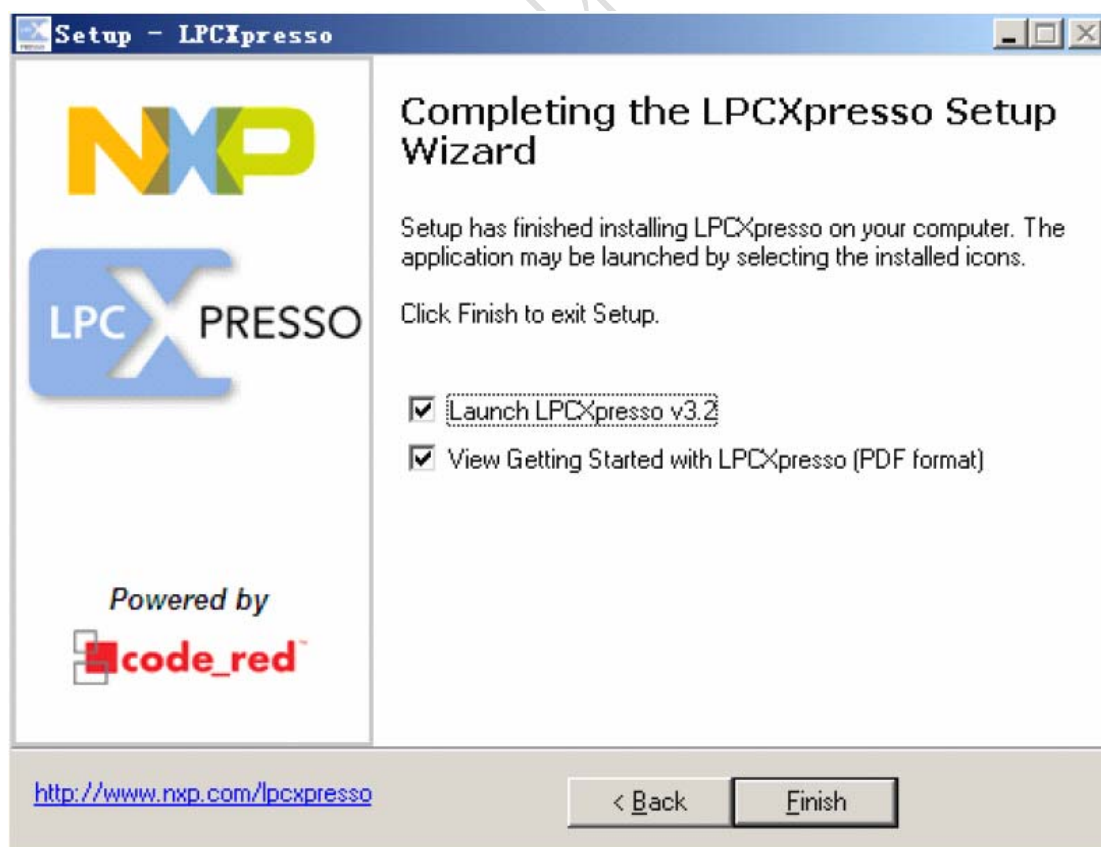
Setup - LPCXpresso

NXP

LPC PRESSO

Powered by

code_red™

Completing the LPCXpresso Setup Wizard

Setup has finished installing LPCXpresso on your computer. The application may be launched by selecting the installed icons.

Click Finish to exit Setup.

☑ Launch LPCXpresso v3.2

☑ View Getting Started with LPCXpresso (PDF format)

http://www.nxp.com/lpcxpresso

< Back

Finish